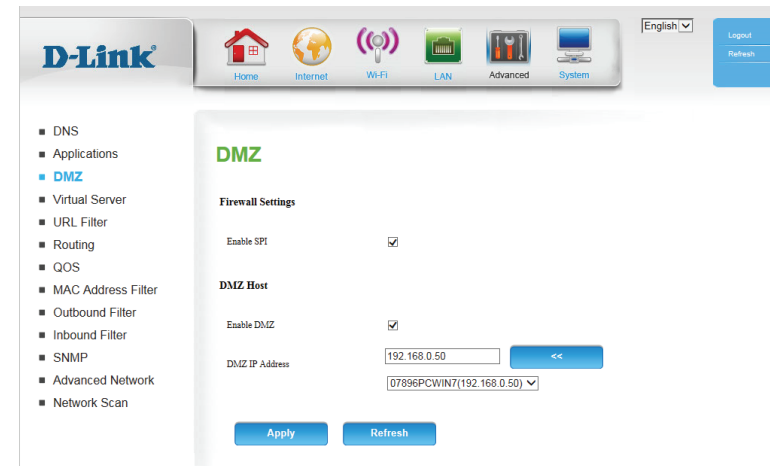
D-Link

Home Internet Wi-Fi LAN Advanced System

English

Logout
Refresh

DNS
Applications
DMZ
Virtual Server
URL Filter
Routing
QOS
MAC Address Filter
Outbound Filter
Inbound Filter
SNMP
Advanced Network
Network Scan

DMZ

Firewall Settings

Enable SPI

DMZ Host

Enable DMZ

DMZ IP Address 192.168.0.50 <<

07896PCWIN7(192.168.0.50)

Apply Refresh